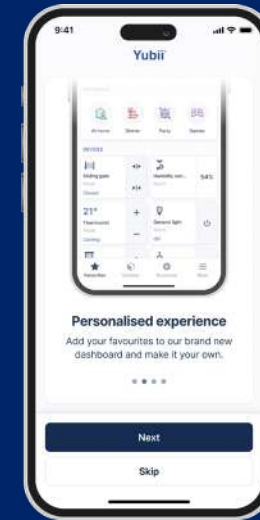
9:41

Yubii

At home

Dinner

Party

Games

Sliding gate

Closed

Humidity sen.

54%

21°

Thermostat

Cooling

General light

Off

Favourites

Personalised experience

Add your favourites to our brand new dashboard and make it your own.

Next

Skip